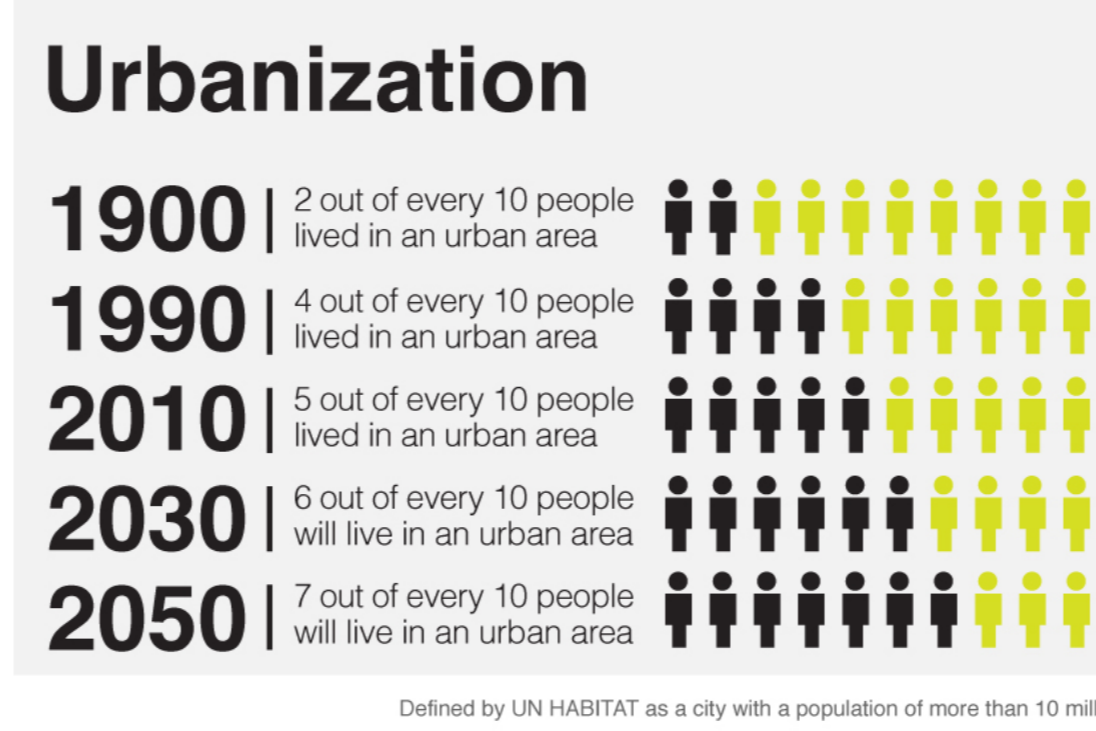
Urbanization

1900 | 2 out of every 10 people lived in an urban area

1990 | 4 out of every 10 people lived in an urban area

2010 | 5 out of every 10 people lived in an urban area

2030 | 6 out of every 10 people will live in an urban area

2050 | 7 out of every 10 people will live in an urban area

Defined by UN HABITAT as a city with a population of more than 10 mill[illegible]